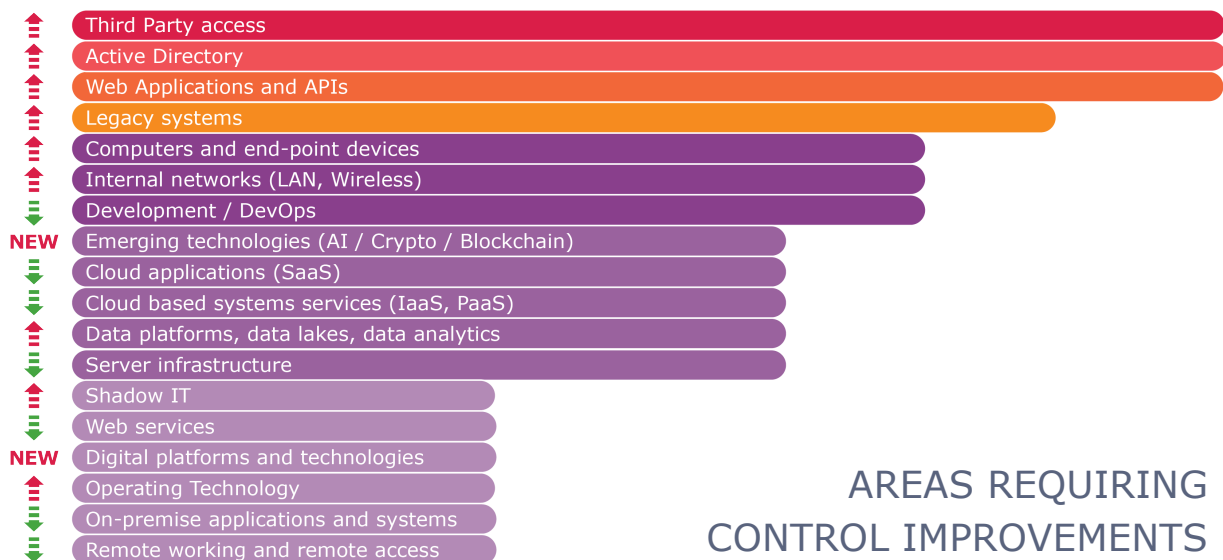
Third Party access
Active Directory
Web Applications and APIs
Legacy systems
Computers and end-point devices
Internal networks (LAN, Wireless)
Development / DevOps
NEW Emerging technologies (AI / Crypto / Blockchain)
Cloud applications (SaaS)
Cloud based systems services (IaaS, PaaS)
Data platforms, data lakes, data analytics
Server infrastructure
Shadow IT
Web services
NEW Digital platforms and technologies
Operating Technology
On-premise applications and systems
Remote working and remote access

AREAS REQUIRING CONTROL IMPROVEMENTS